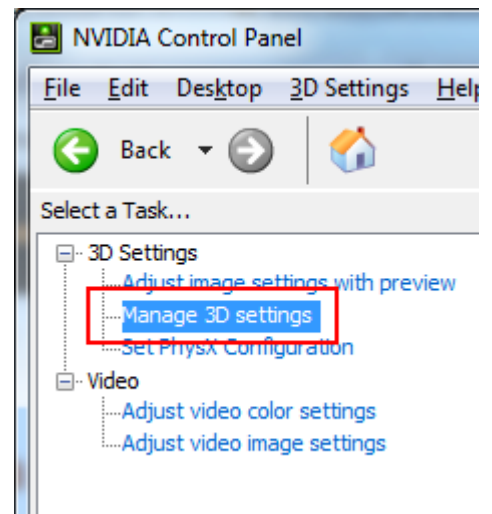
NVIDIA Control Panel

File Edit Desktop 3D Settings Help

Back

Select a Task...

3D Settings
Adjust image settings with preview
Manage 3D settings
Set PhysX Configuration
Video
Adjust video color settings
Adjust video image settings